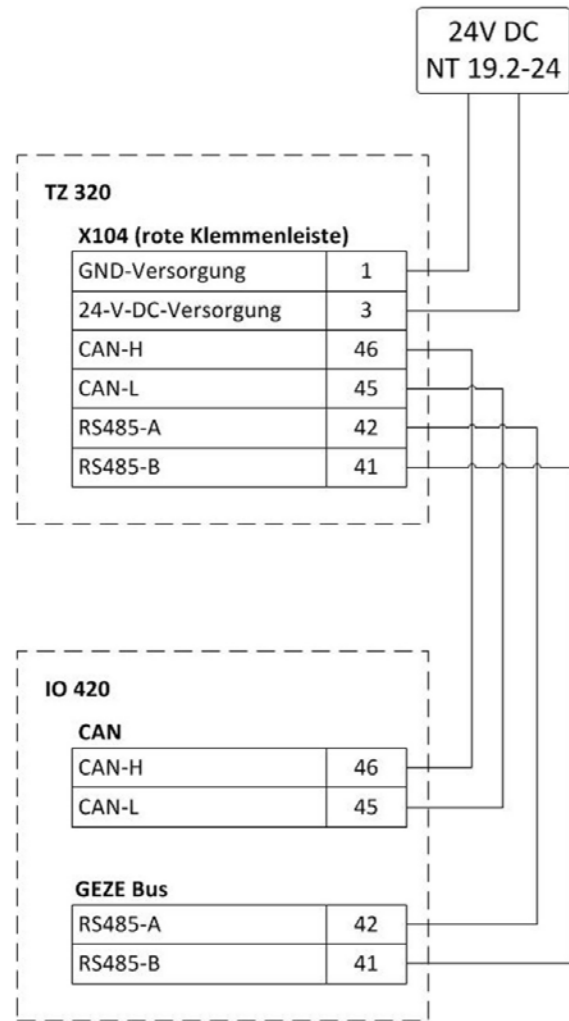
24V DC
NT 19.2-24

TZ 320

X104 (rote Klemmenleiste)

| | |
|---|---|
| GND-Versorgung | 1 |
| 24-V-DC-Versorgung | 3 |
| CAN-H | 46 |
| CAN-L | 45 |
| RS485-A | 42 |
| RS485-B | 41 |

IO 420

CAN

| | |
|---|---|
| CAN-H | 46 |
| CAN-L | 45 |

GEZE Bus

| | |
|---|---|
| RS485-A | 42 |
| RS485-B | 41 |